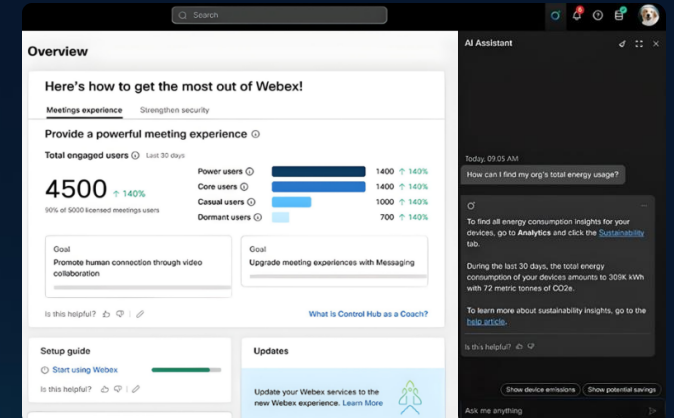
Search

Overview

Here's how to get the most out of Webex!

Meetings experience Strengthen security

Provide a powerful meeting experience

Total engaged users Last 30 days

4500 ↑ 140%

90% of 5000 licensed meetings users

Power users 1400 ↑ 140%
Core users 1400 ↑ 140%
Casual users 1000 ↑ 140%
Dormant users 700 ↑ 140%

Goal
Promote human connection through video collaboration

Goal
Upgrade meeting experiences with Messaging

Is this helpful?

What is Control Hub as a Coach?

Setup guide

Start using Webex

Is this helpful?

Updates

Update your Webex services to the new Webex experience. Learn More

AI Assistant

Today, 09.05 AM

How can I find my org's total energy usage?

To find all energy consumption insights for your devices, go to Analytics and click the Sustainability tab.

During the last 30 days, the total energy consumption of your devices amounts to 309K kWh with 72 metric tonnes of CO2e.

To learn more about sustainability insights, go to the help article.

Is this helpful?

Show device emissions Show potential savings

Ask me anything